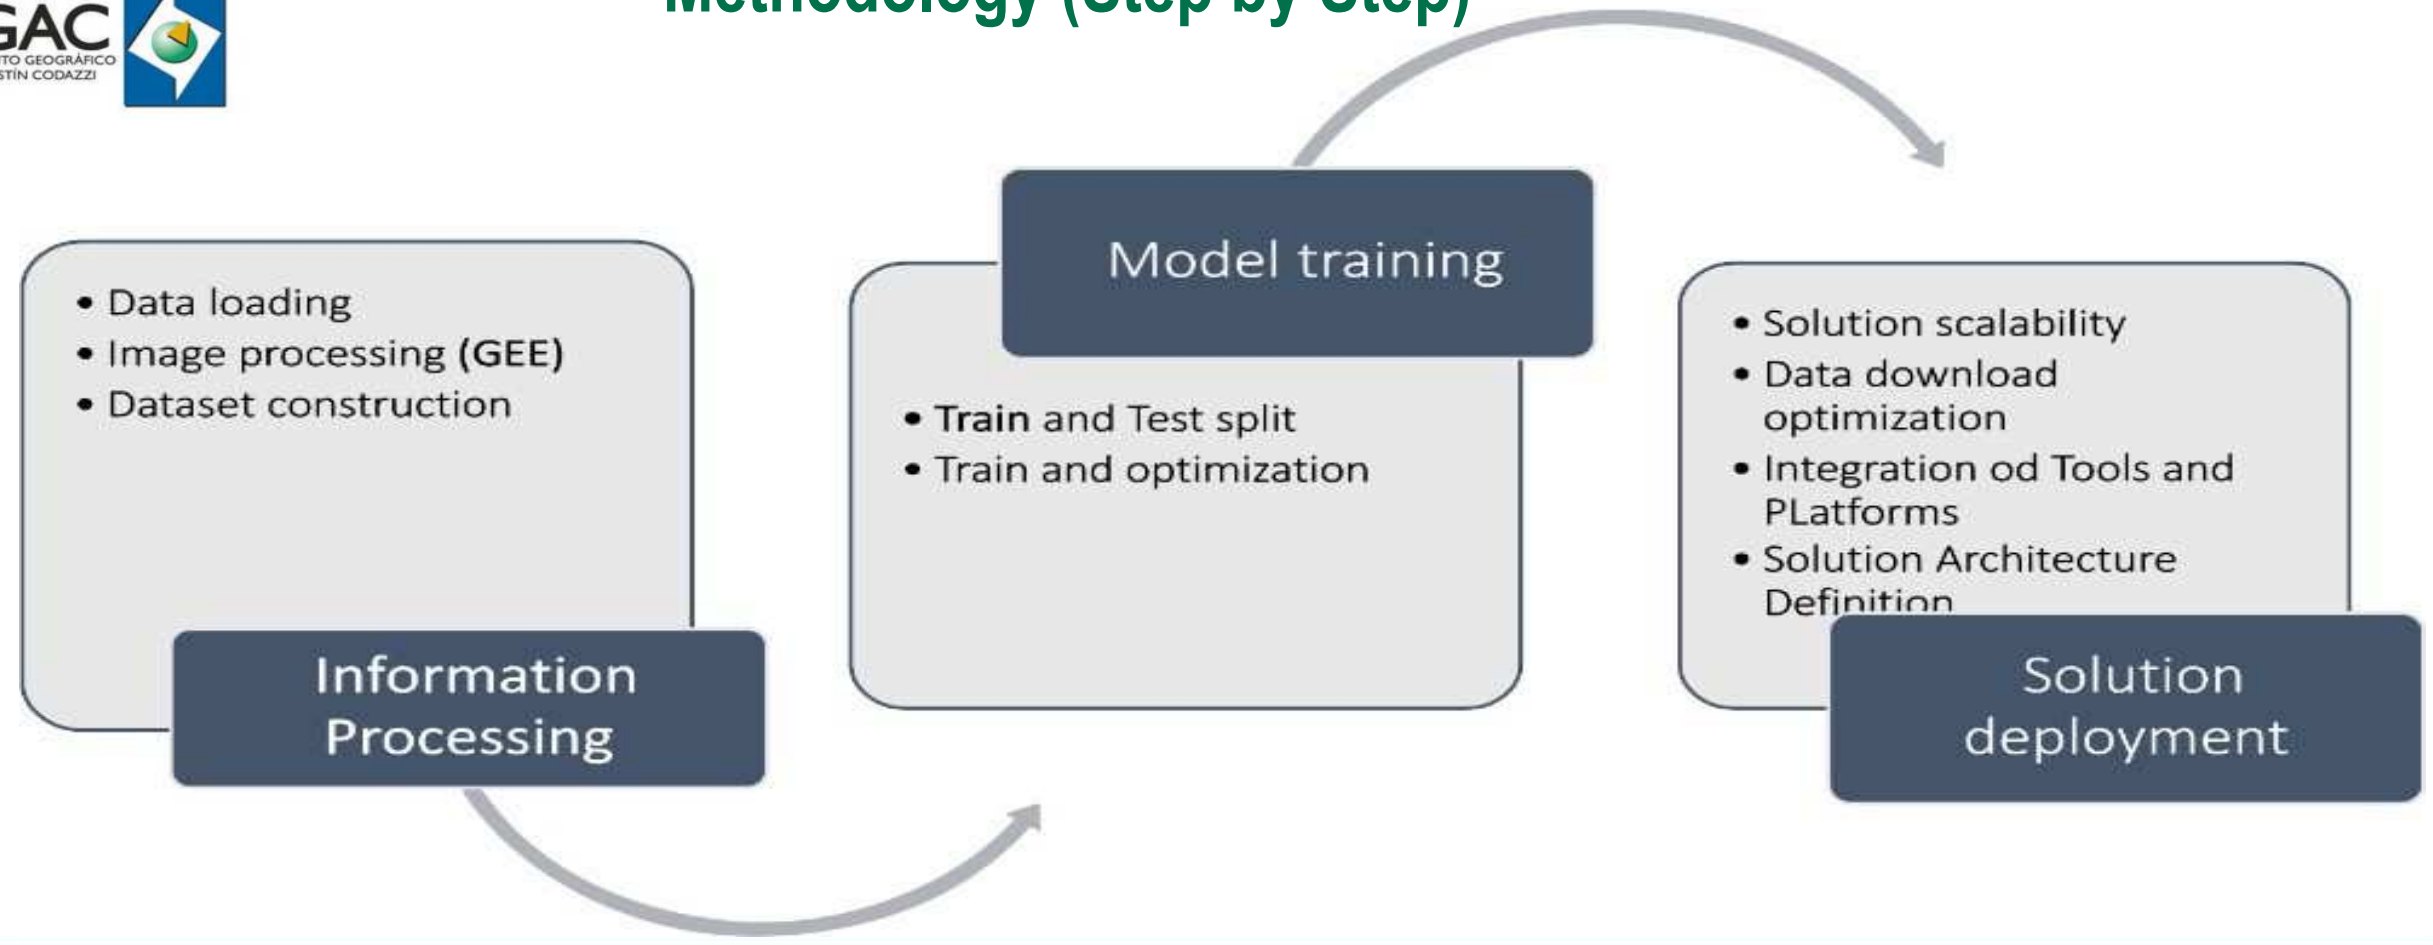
GAC
TO GEOGRÁFICO
STÍN CODAZZI

Methodology (Step by Step)

• Data loading
• Image processing (GEE)
• Dataset construction

Information Processing

Model training

• Train and Test split
• Train and optimization

• Solution scalability
• Data download optimization
• Integration od Tools and PLatforms
• Solution Architecture Definition

Solution deployment